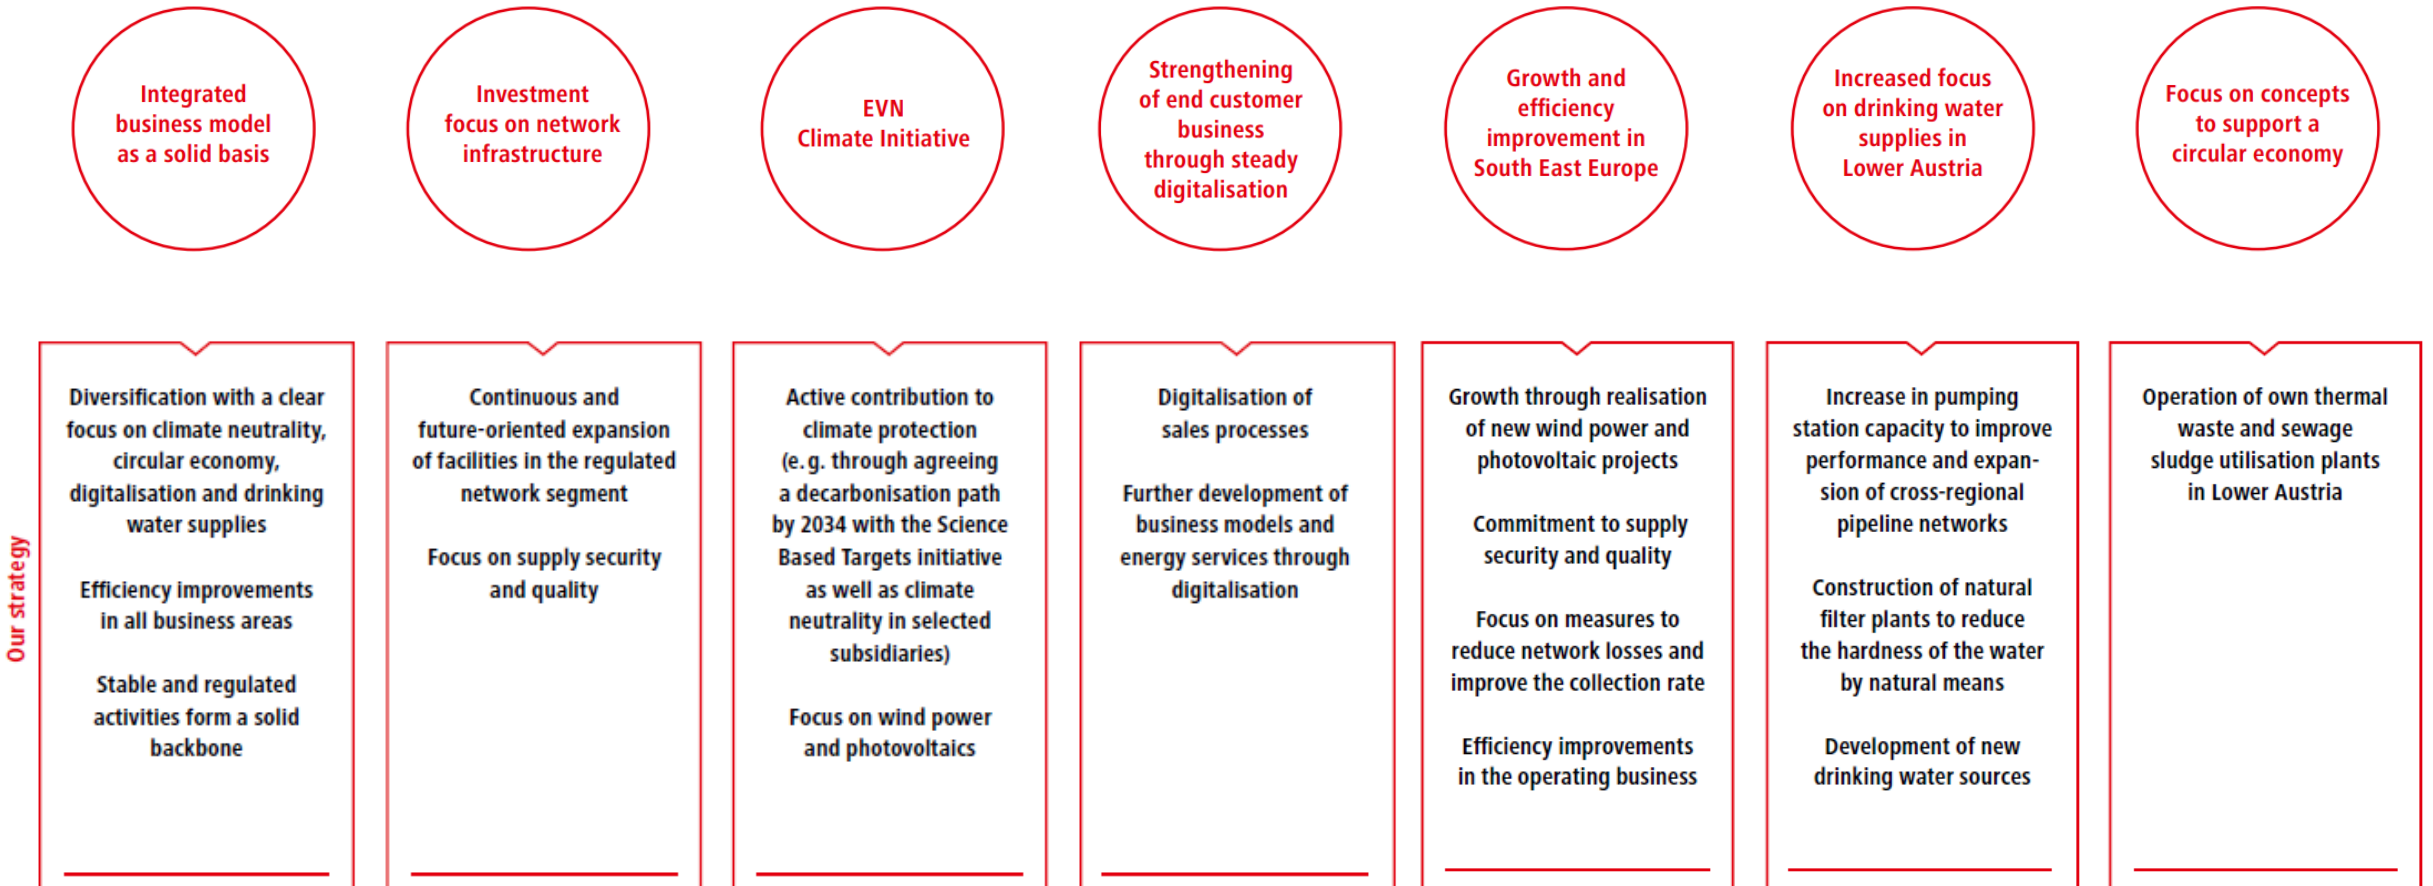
Integrated business model as a solid basis

Investment focus on network infrastructure

EVN Climate Initiative

Strengthening of end customer business through steady digitalisation

Growth and efficiency improvement in South East Europe

Increased focus on drinking water supplies in Lower Austria

Focus on concepts to support a circular economy

Our strategy

Diversification with a clear focus on climate neutrality, circular economy, digitalisation and drinking water supplies

Efficiency improvements in all business areas

Stable and regulated activities form a solid backbone

Continuous and future-oriented expansion of facilities in the regulated network segment

Focus on supply security and quality

Active contribution to climate protection (e.g. through agreeing a decarbonisation path by 2034 with the Science Based Targets initiative as well as climate neutrality in selected subsidiaries)

Focus on wind power and photovoltaics

Digitalisation of sales processes

Further development of business models and energy services through digitalisation

Growth through realisation of new wind power and photovoltaic projects

Commitment to supply security and quality

Focus on measures to reduce network losses and improve the collection rate

Efficiency improvements in the operating business

Increase in pumping station capacity to improve performance and expansion of cross-regional pipeline networks

Construction of natural filter plants to reduce the hardness of the water by natural means

Development of new drinking water sources

Operation of own thermal waste and sewage sludge utilisation plants in Lower Austria